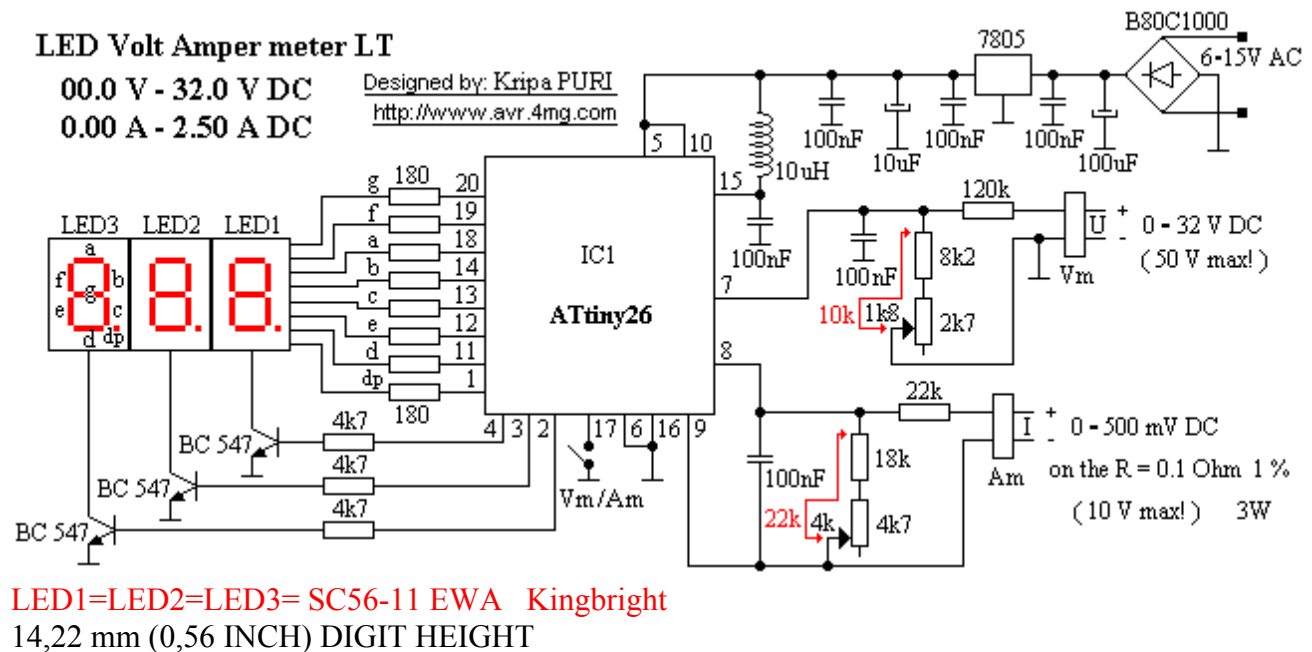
LED Volt Amper meter LT
00.0 V - 32.0 V DC
0.00 A - 2.50 A DC

Designed by: Kripa PURI
http://www.avr.4mg.com

7805
B80C1000
6-15V AC
100nF 10uF 100nF 100nF 100uF
5 10
10uH
15
100nF
120k
U
+
-
0 - 32 V DC
( 50 V max! )
100nF
8k2
10k 1k8 2k7
Vm
7
IC1
ATtiny26
8
22k
I
+
-
0 - 500 mV DC
on the R = 0.1 Ohm 1 %
( 10 V max! ) 3W
18k
100nF
22k 4k 4k7
Am
LED3 LED2 LED1
a
f b
g
e c
d dp
g 180 20
f 19
a 18
b 14
c 13
e 12
d 11
dp 1
180
4k7 4 3 2 17 6 16 9
BC 547
4k7
BC 547
4k7
BC 547
Vm/Am

LED1=LED2=LED3= SC56-11 EWA Kingbright
14,22 mm (0,56 INCH) DIGIT HEIGHT